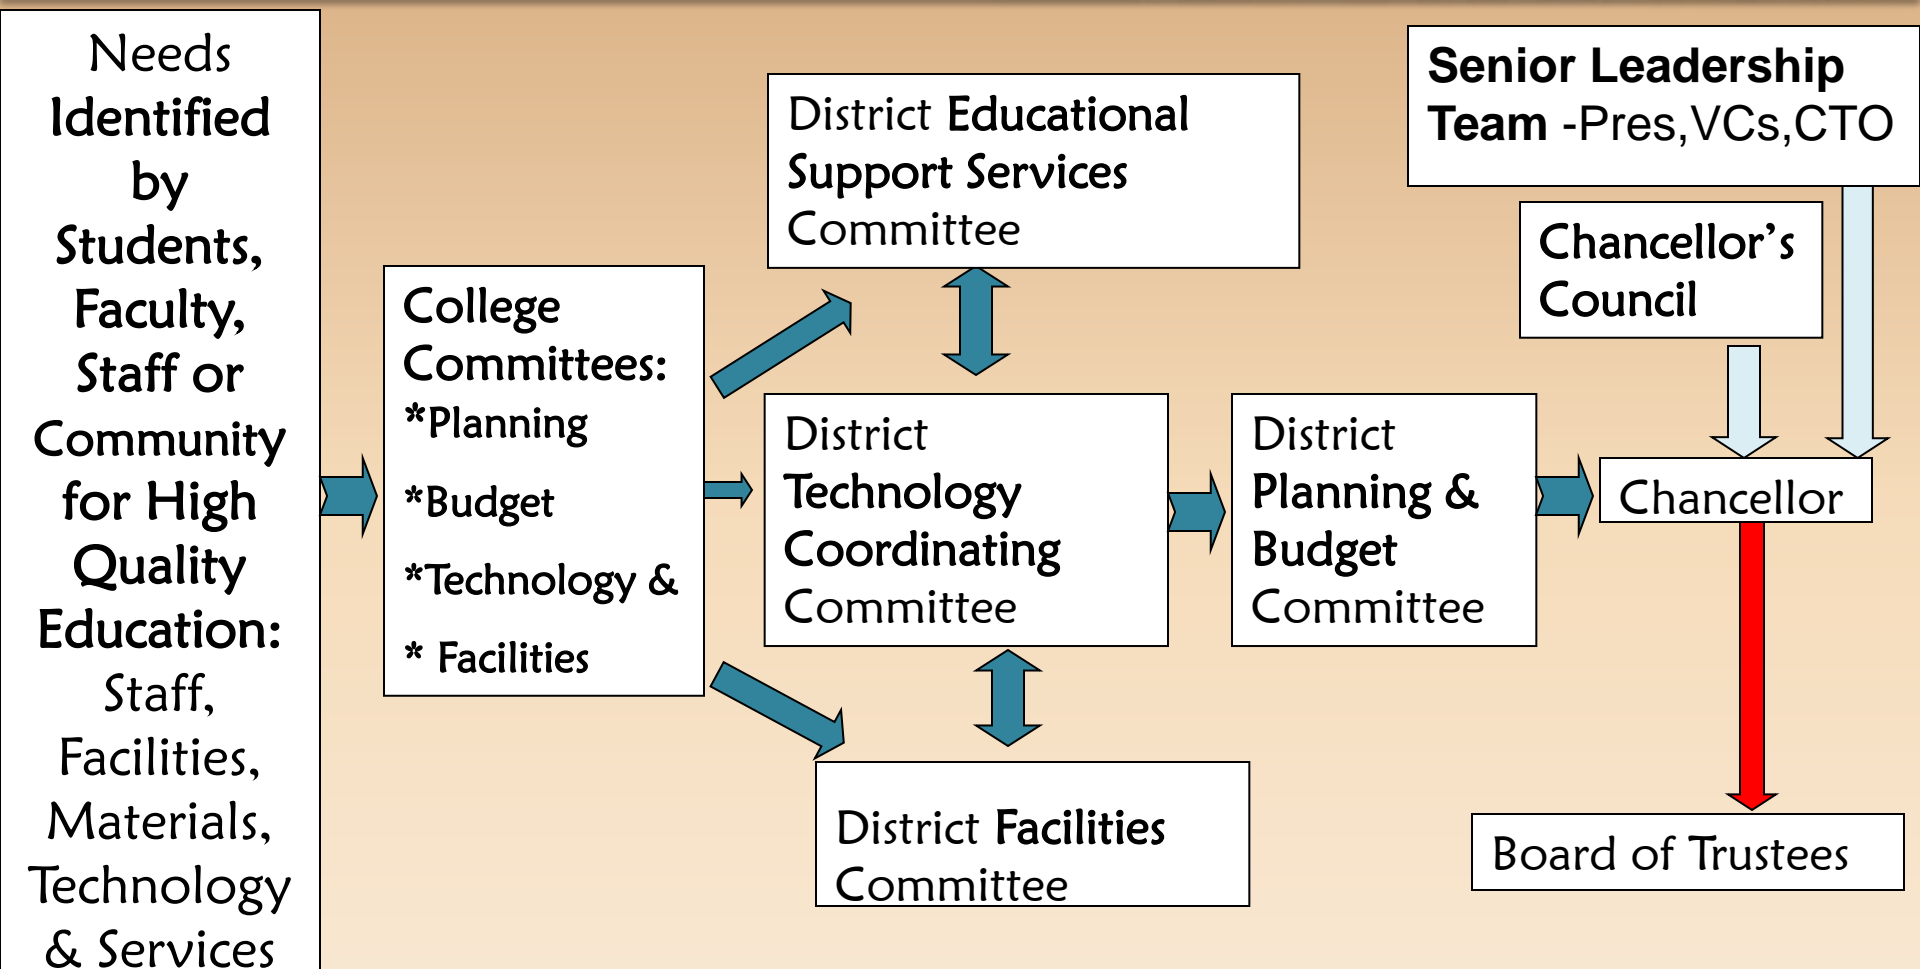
Needs Identified by Students, Faculty, Staff or Community for High Quality Education: Staff, Facilities, Materials, Technology & Services

College Committees:
*Planning
*Budget
*Technology &
* Facilities

District Educational Support Services Committee

District Technology Coordinating Committee

District Facilities Committee

District Planning & Budget Committee

Senior Leadership Team -Pres,VCs,CTO

Chancellor's Council

Chancellor

Board of Trustees